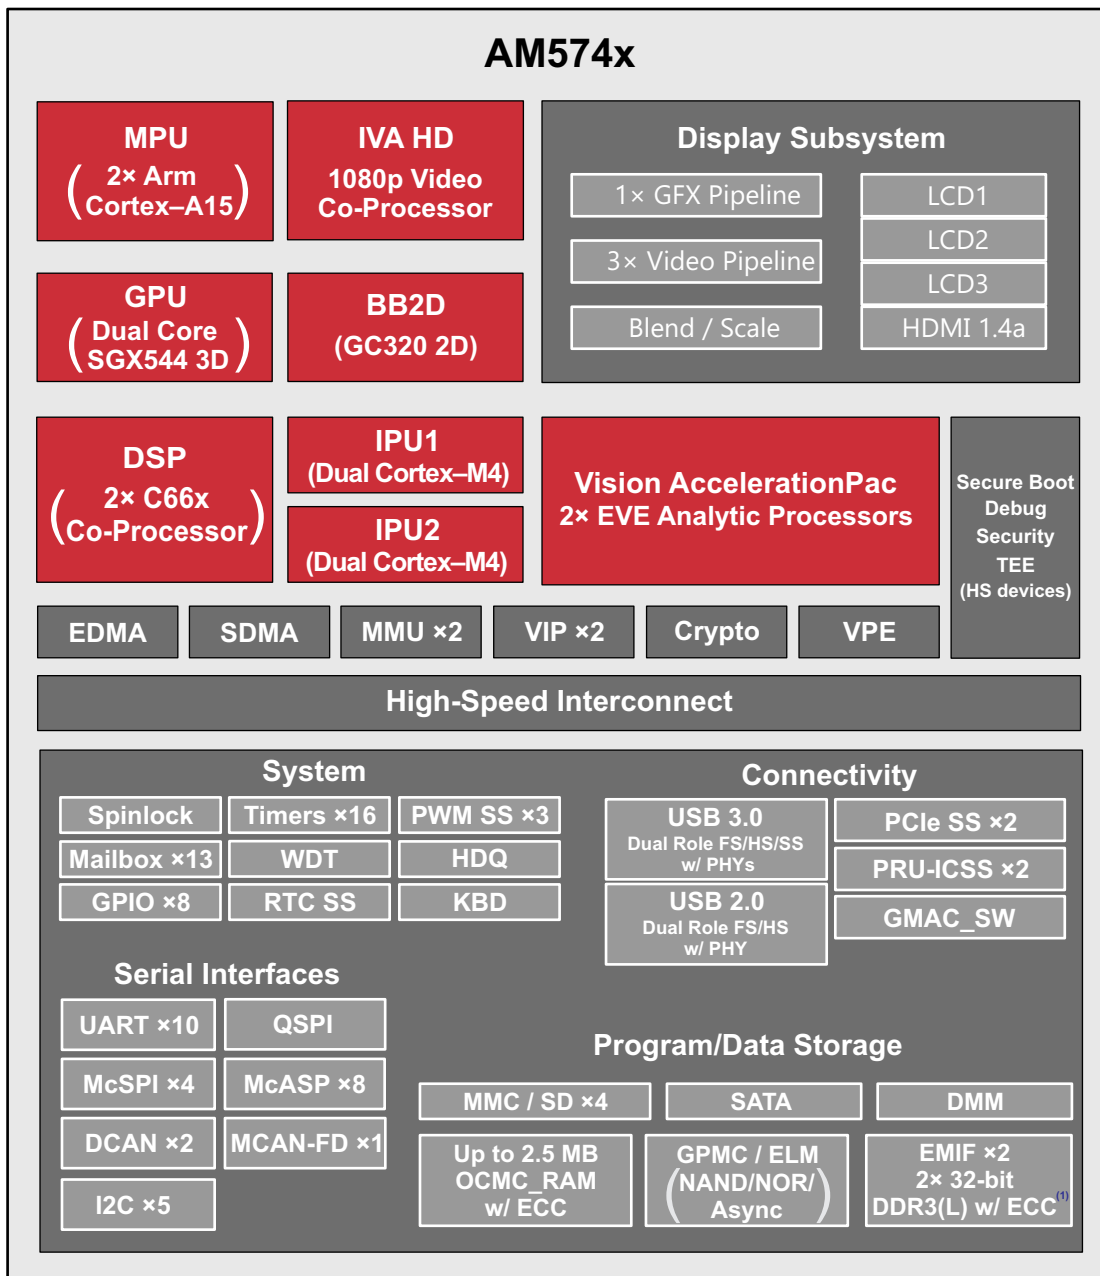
AM574x

MPU
(2× Arm Cortex–A15)

IVA HD
1080p Video Co-Processor

Display Subsystem

1× GFX Pipeline

3× Video Pipeline

Blend / Scale

LCD1

LCD2

LCD3

HDMI 1.4a

GPU
(Dual Core SGX544 3D)

BB2D
(GC320 2D)

DSP
(2× C66x Co-Processor)

IPU1
(Dual Cortex–M4)

IPU2
(Dual Cortex–M4)

Vision AccelerationPac
2× EVE Analytic Processors

Secure Boot
Debug
Security
TEE
(HS devices)

EDMA

SDMA

MMU ×2

VIP ×2

Crypto

VPE

High-Speed Interconnect

System

Spinlock

Timers ×16

PWM SS ×3

Mailbox ×13

WDT

HDQ

GPIO ×8

RTC SS

KBD

Connectivity

USB 3.0
Dual Role FS/HS/SS
w/ PHYs

USB 2.0
Dual Role FS/HS
w/ PHY

PCIe SS ×2

PRU-ICSS ×2

GMAC_SW

Serial Interfaces

UART ×10

QSPI

McSPI ×4

McASP ×8

DCAN ×2

MCAN-FD ×1

I2C ×5

Program/Data Storage

MMC / SD ×4

SATA

DMM

Up to 2.5 MB OCMC_RAM w/ ECC

GPMC / ELM
(NAND/NOR/ Async)

EMIF ×2
2× 32-bit
DDR3(L) w/ ECC$^{(1)}$